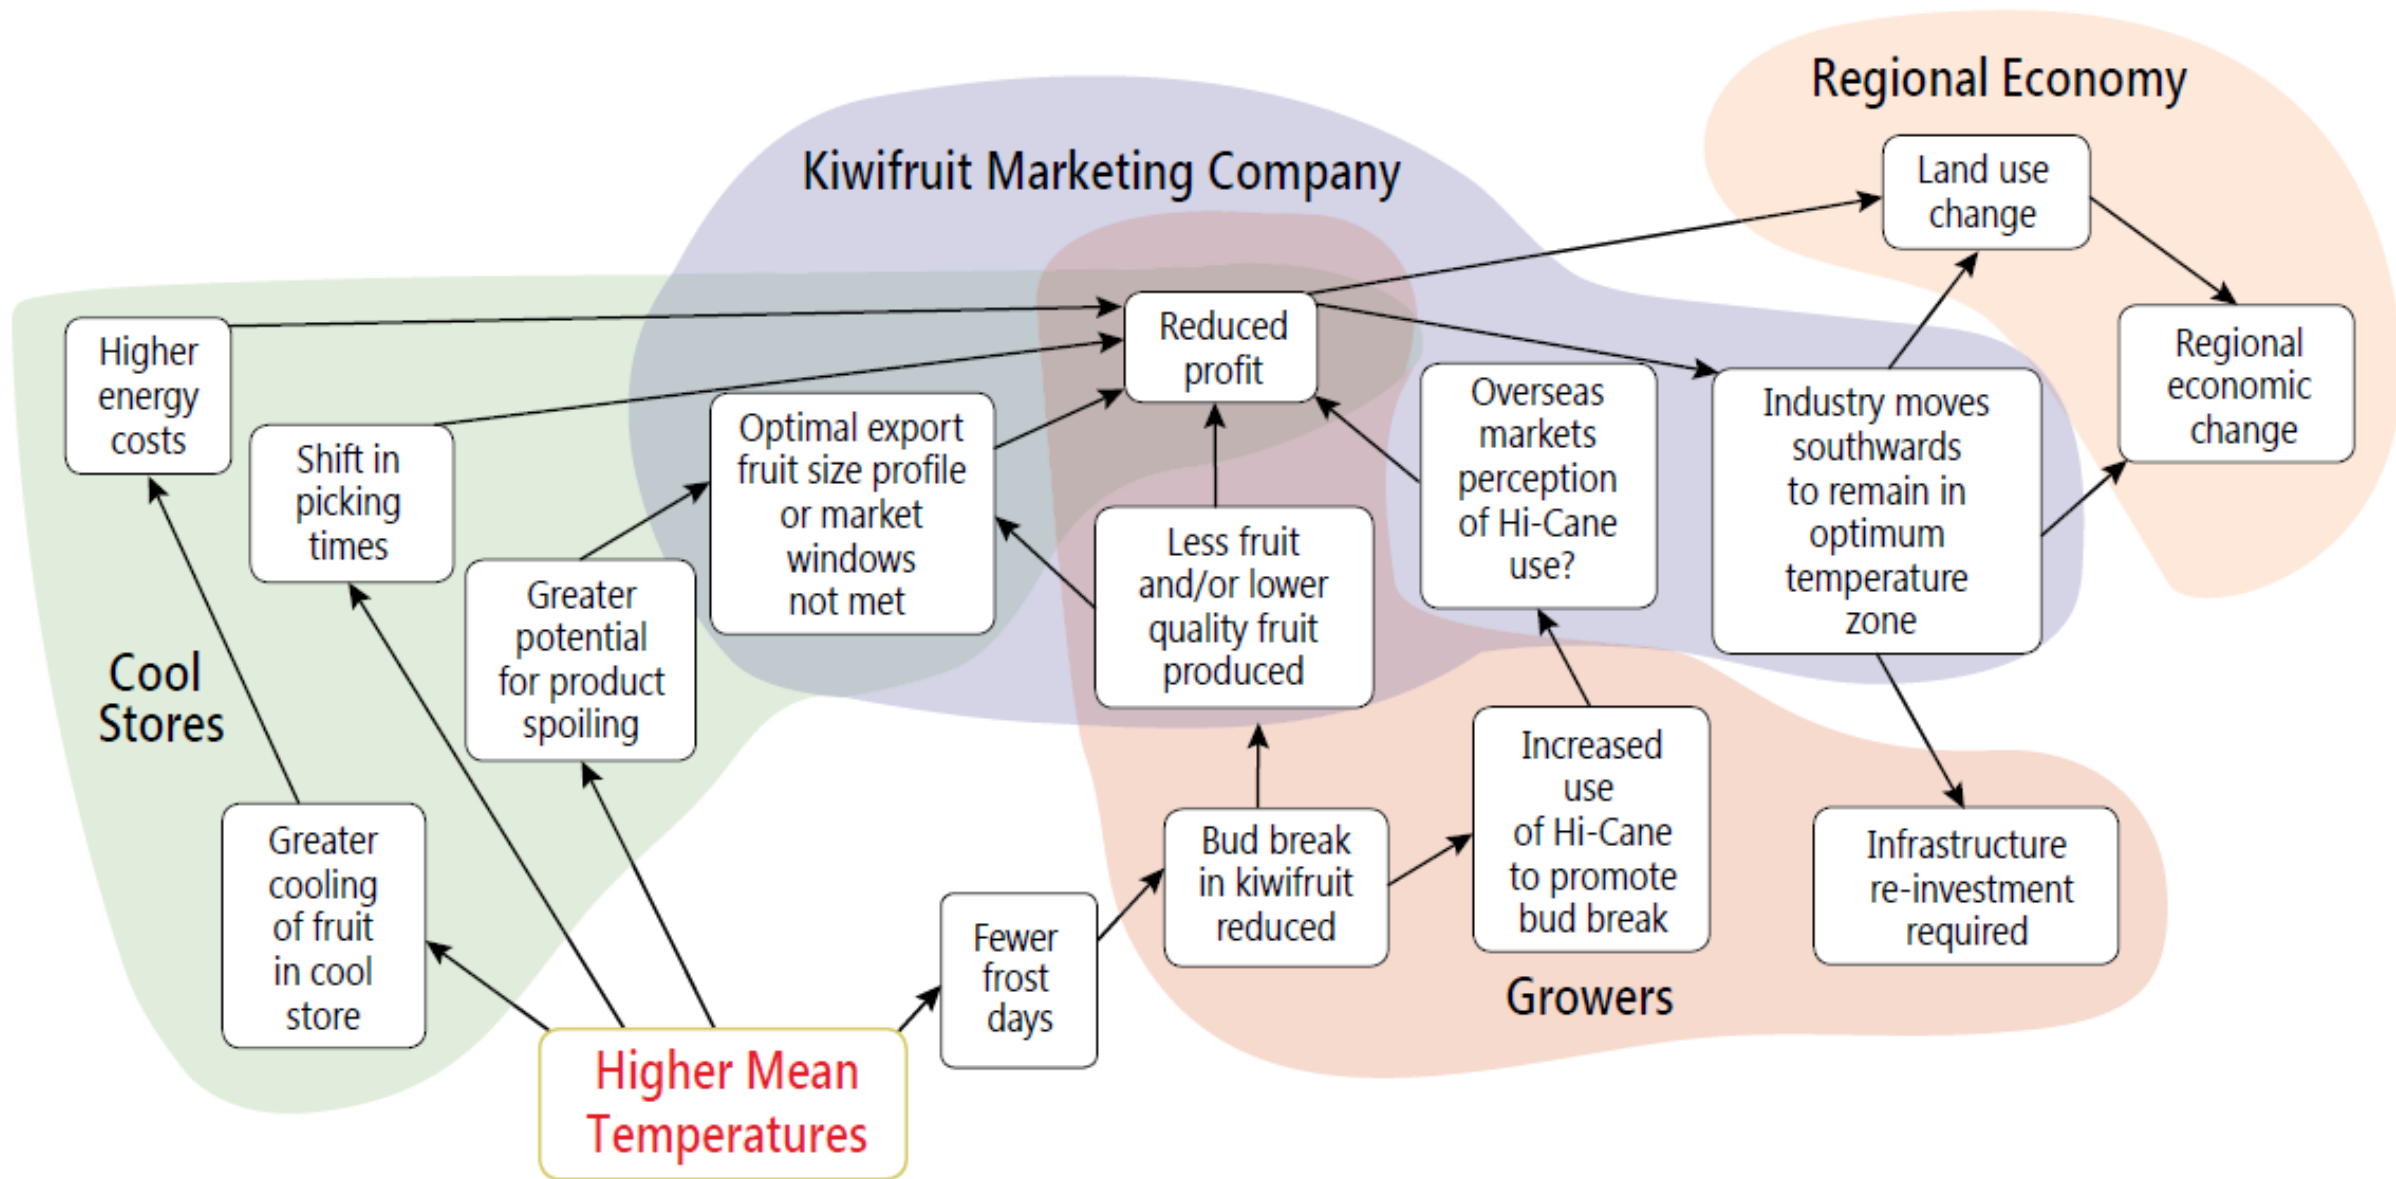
Regional Economy

Kiwifruit Marketing Company

Land use change

Regional economic change

Higher energy costs

Reduced profit

Shift in picking times

Optimal export fruit size profile or market windows not met

Overseas markets perception of Hi-Cane use?

Industry moves southwards to remain in optimum temperature zone

Greater potential for product spoiling

Less fruit and/or lower quality fruit produced

Cool Stores

Increased use of Hi-Cane to promote bud break

Greater cooling of fruit in cool store

Bud break in kiwifruit reduced

Infrastructure re-investment required

Fewer frost days

Growers

Higher Mean Temperatures